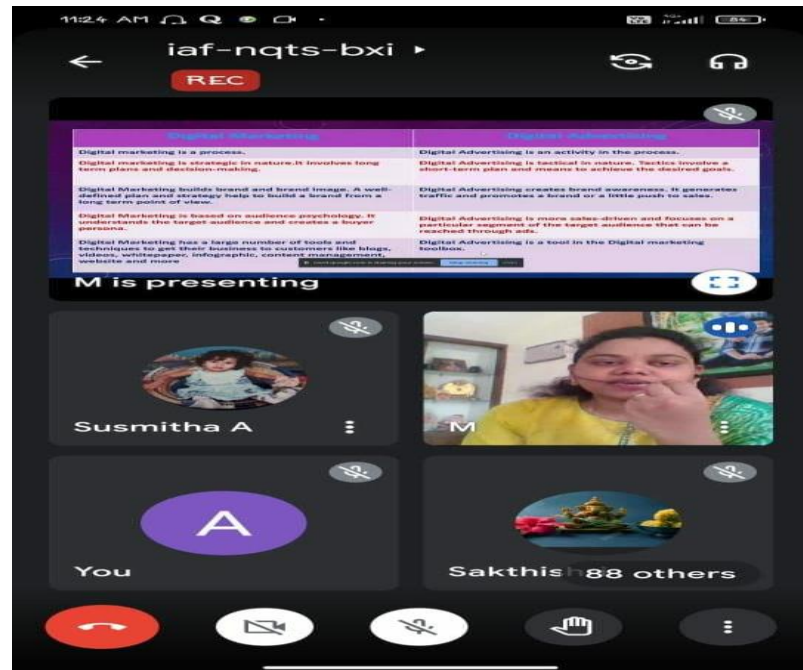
11:24 AM

iaf-nqts-bxi ▸

REC

| Digital Marketing | Digital Advertising |
|---|---|
| Digital marketing is a process. | Digital Advertising is an activity in the process. |
| Digital marketing is strategic in nature.It involves long term plans and decision-making. | Digital Advertising is tactical in nature. Tactics involve a short-term plan and means to achieve the desired goals. |
| Digital Marketing builds brand and brand image. A well-defined plan and strategy help to build a brand from a long term point of view. | Digital Advertising creates brand awareness. It generates traffic and promotes a brand or a little push to sales. |
| Digital Marketing is based on audience psychology. It understands the target audience and creates a buyer persona. | Digital Advertising is more sales-driven and focuses on a particular segment of the target audience that can be reached through ads. |
| Digital Marketing has a large number of tools and techniques to get their business to customers like blogs, videos, whitepaper, infographic, content management, website and more | Digital Advertising is a tool in the Digital marketing toolbox. |

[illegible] Stop sharing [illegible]

M is presenting

Susmitha A

M

A

You

Sakthis 88 others